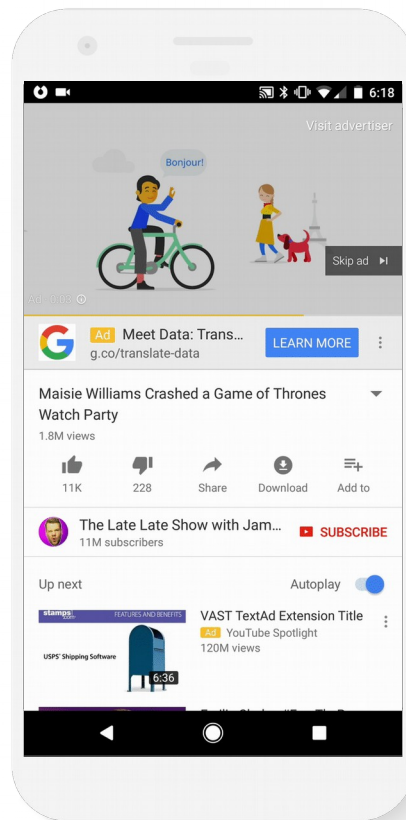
6:18

Visit advertiser

Bonjour!

Skip ad

Ad · 0:23

Ad Meet Data: Trans...
g.co/translate-data

LEARN MORE

Maisie Williams Crashed a Game of Thrones Watch Party

1.8M views

11K
228
Share
Download
Add to

The Late Late Show with Jam...
11M subscribers

SUBSCRIBE

Up next

Autoplay

stamps.com FEATURES AND BENEFITS
USPS® Shipping Software

6:36

VAST TextAd Extension Title
Ad YouTube Spotlight
120M views

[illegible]